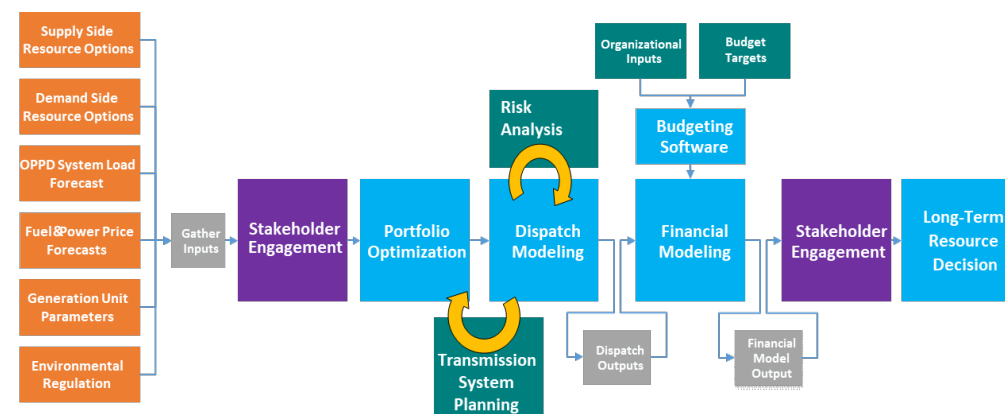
Supply Side Resource Options

Demand Side Resource Options

OPPD System Load Forecast

Fuel&Power Price Forecasts

Generation Unit Parameters

Environmental Regulation

Gather Inputs

Stakeholder Engagement

Portfolio Optimization

Risk Analysis

Dispatch Modeling

Transmission System Planning

Dispatch Outputs

Organizational Inputs

Budget Targets

Budgeting Software

Financial Modeling

Financial Model Output

Stakeholder Engagement

Long-Term Resource Decision